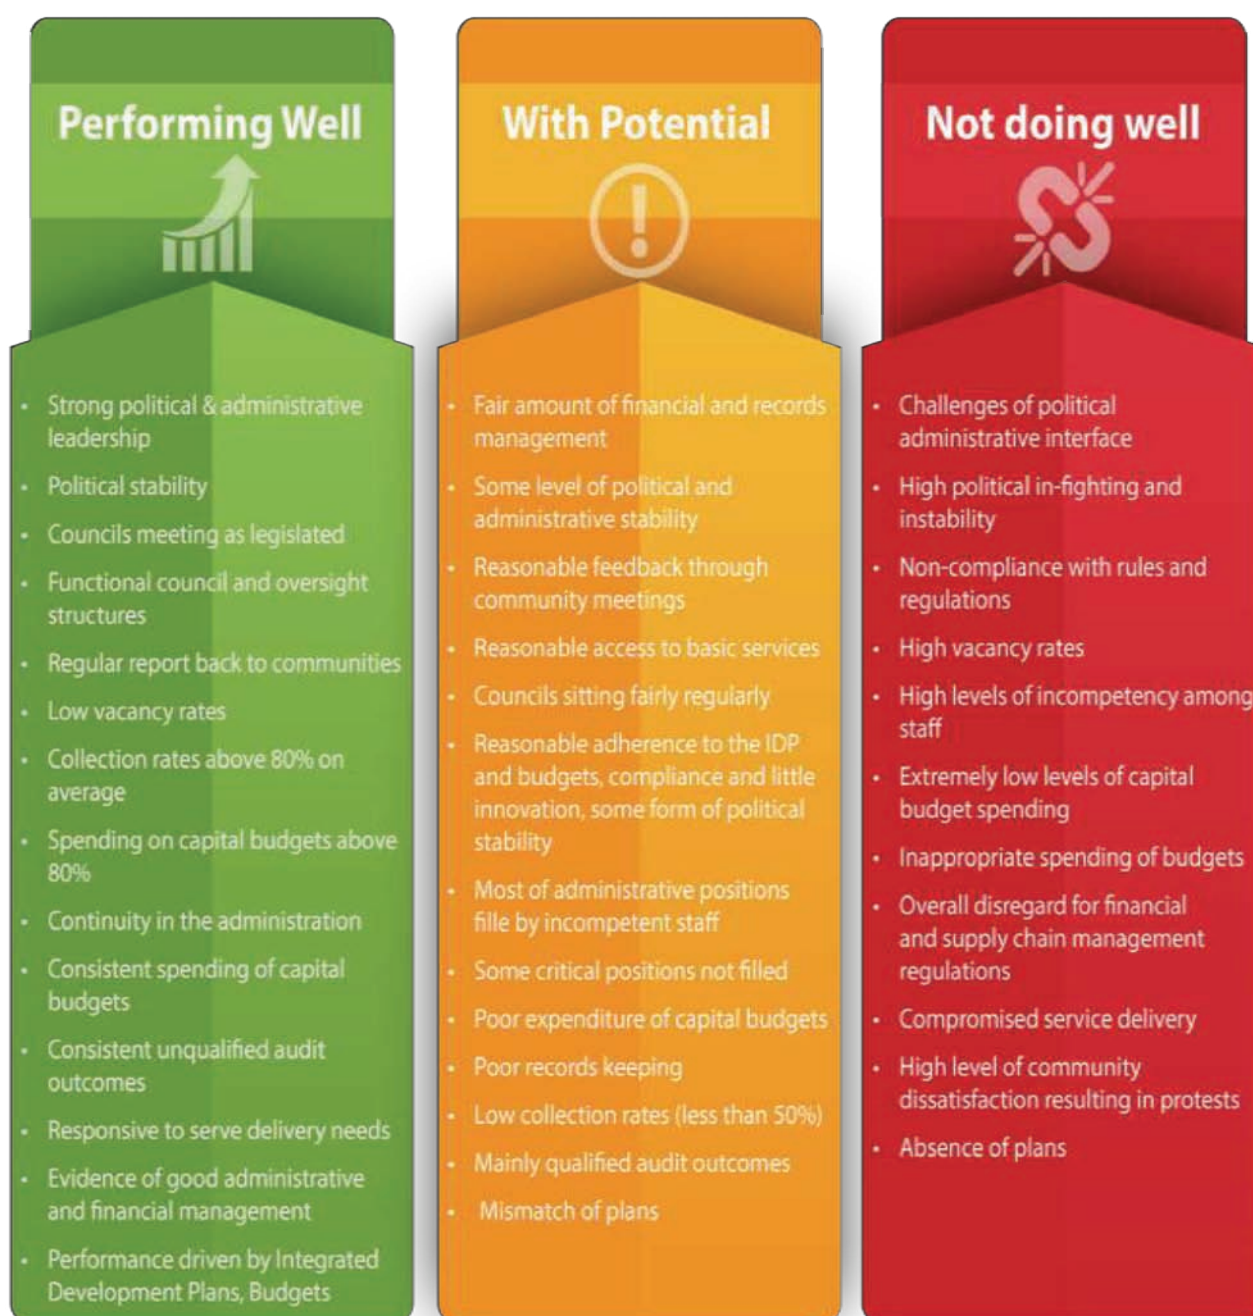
Performing Well

- Strong political & administrative leadership
- Political stability
- Councils meeting as legislated
- Functional council and oversight structures
- Regular report back to communities
- Low vacancy rates
- Collection rates above 80% on average
- Spending on capital budgets above 80%
- Continuity in the administration
- Consistent spending of capital budgets
- Consistent unqualified audit outcomes
- Responsive to serve delivery needs
- Evidence of good administrative and financial management
- Performance driven by Integrated Development Plans, Budgets

With Potential

- Fair amount of financial and records management
- Some level of political and administrative stability
- Reasonable feedback through community meetings
- Reasonable access to basic services
- Councils sitting fairly regularly
- Reasonable adherence to the IDP and budgets, compliance and little innovation, some form of political stability
- Most of administrative positions fille by incompetent staff
- Some critical positions not filled
- Poor expenditure of capital budgets
- Poor records keeping
- Low collection rates (less than 50%)
- Mainly qualified audit outcomes
- Mismatch of plans

Not doing well

- Challenges of political administrative interface
- High political in-fighting and instability
- Non-compliance with rules and regulations
- High vacancy rates
- High levels of incompetency among staff
- Extremely low levels of capital budget spending
- Inappropriate spending of budgets
- Overall disregard for financial and supply chain management regulations
- Compromised service delivery
- High level of community dissatisfaction resulting in protests
- Absence of plans